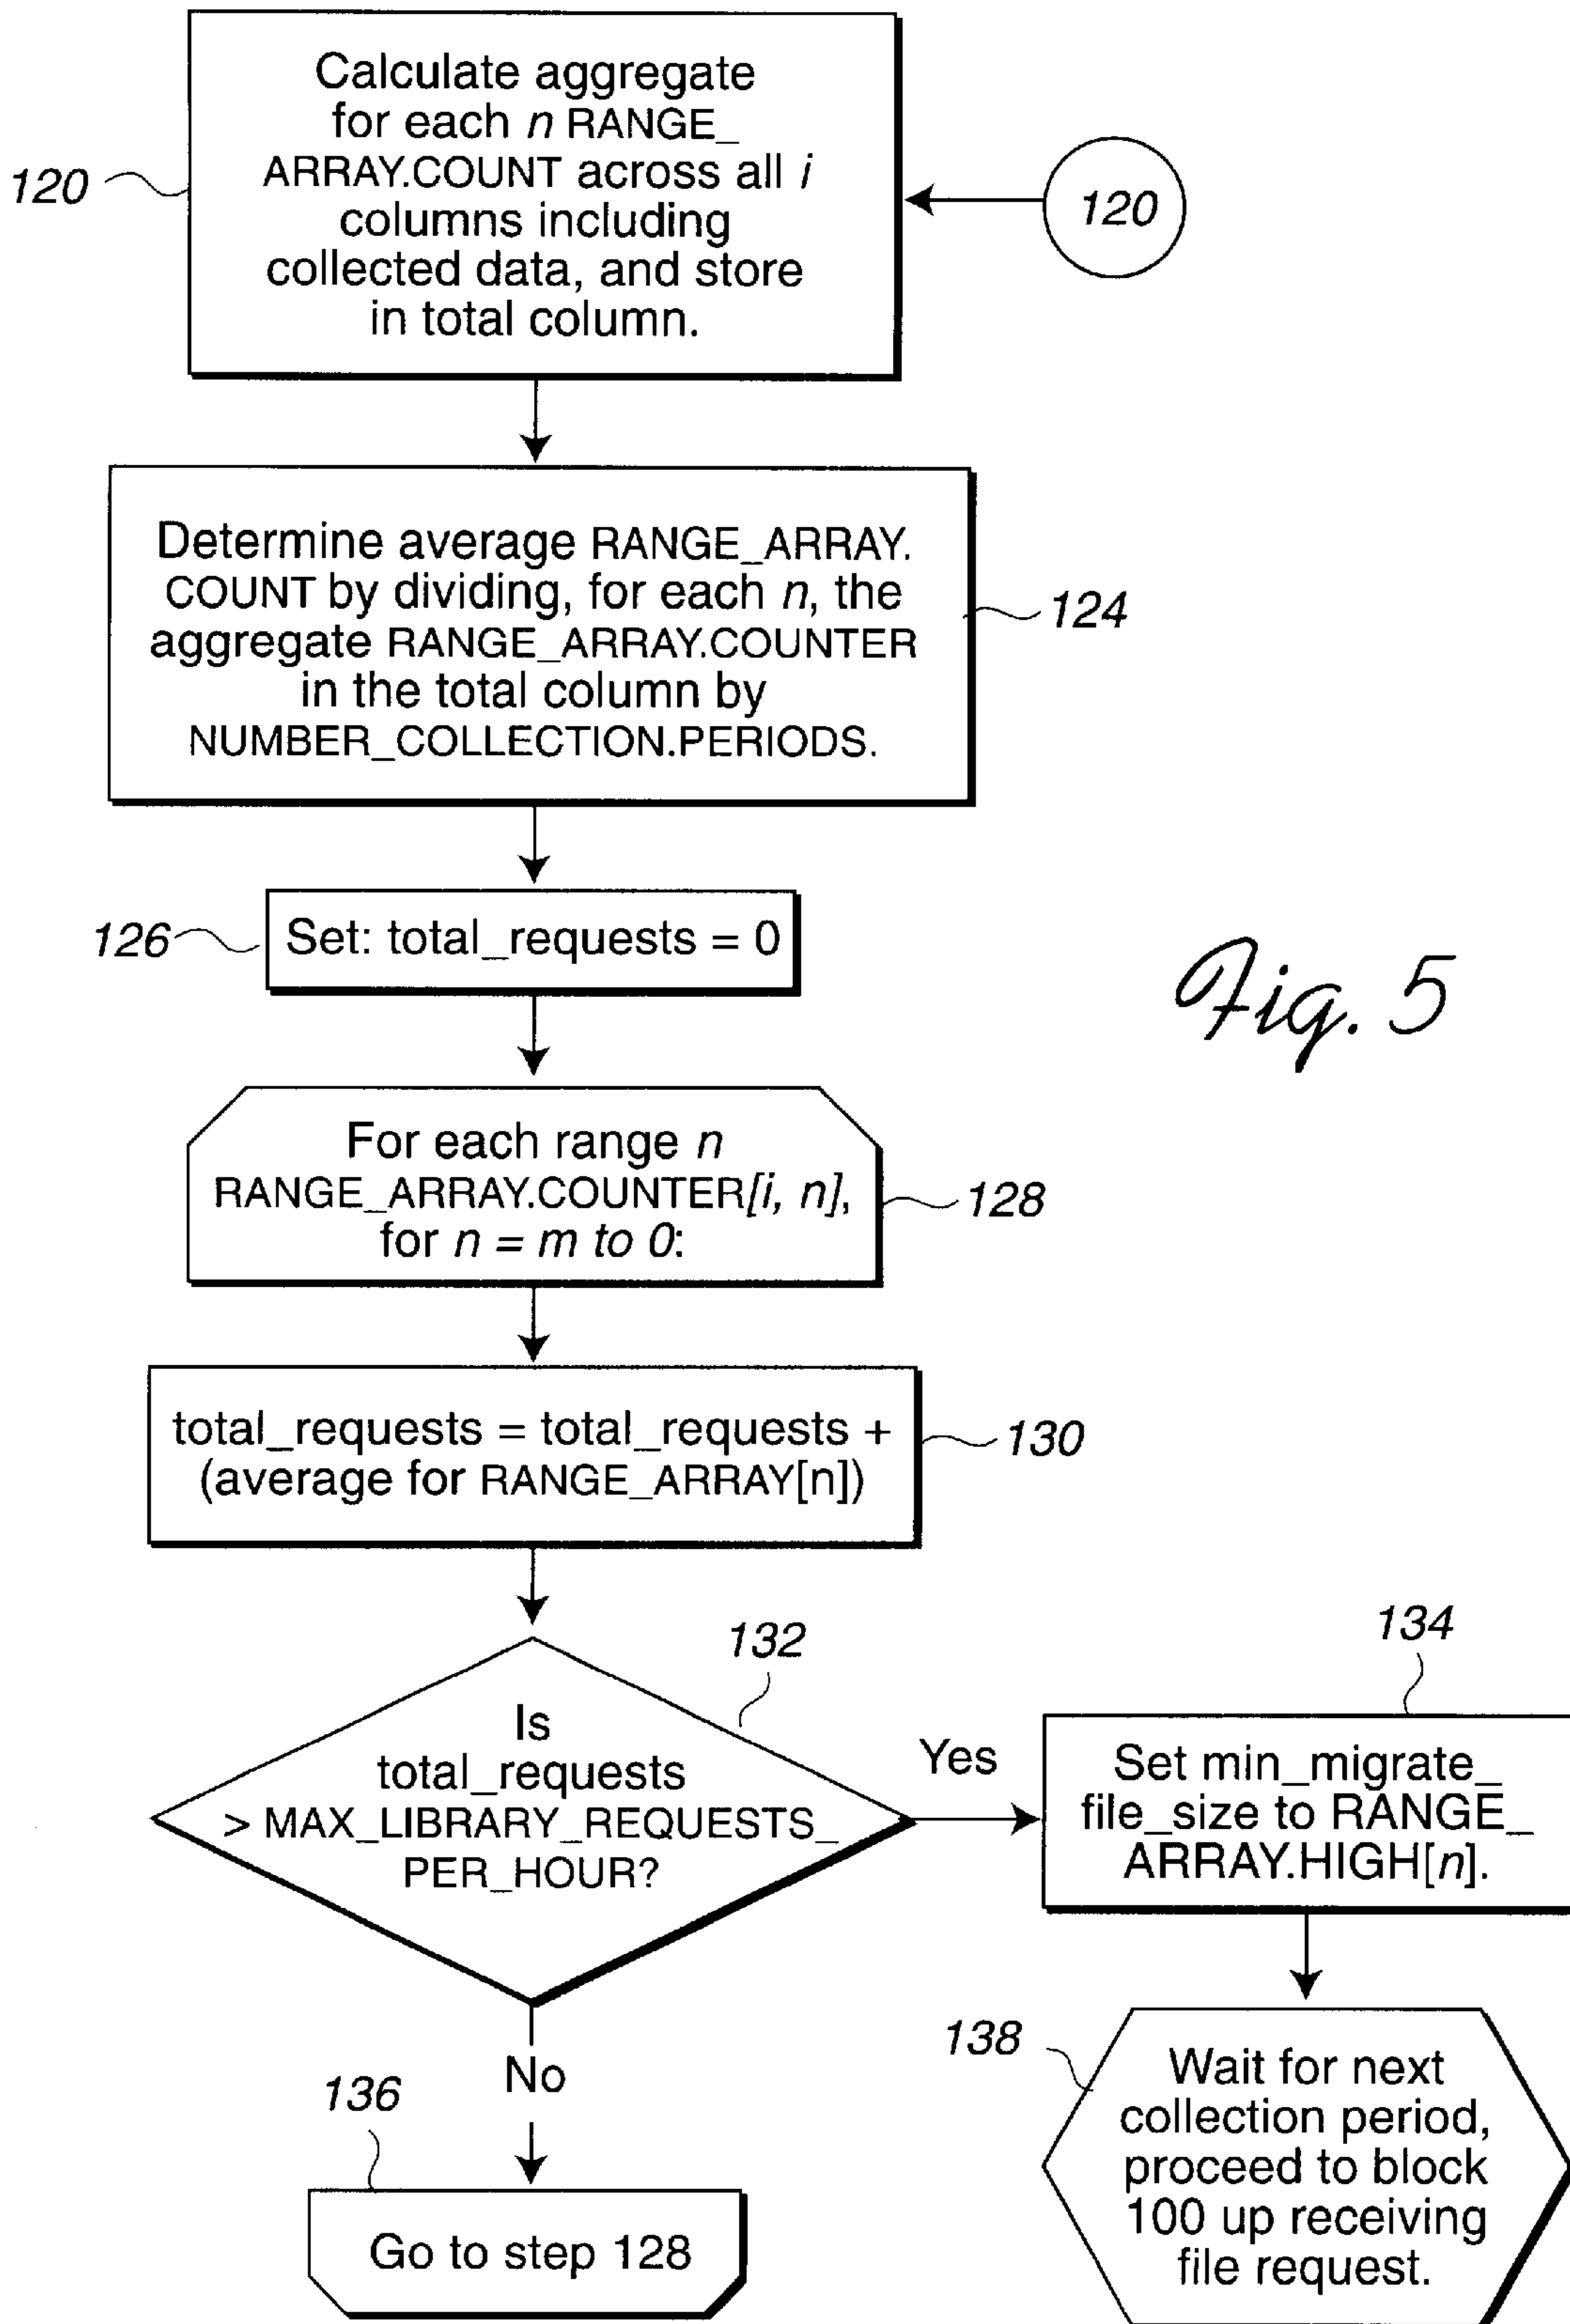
120

Calculate aggregate for each $n$ RANGE\_ARRAY.COUNT across all $i$ columns including collected data, and store in total column.

120

Determine average RANGE\_ARRAY.COUNT by dividing, for each $n$, the aggregate RANGE\_ARRAY.COUNTER in the total column by NUMBER\_COLLECTION.PERIODS.

124

126

Set: total\_requests = 0

Fig. 5

For each range $n$ RANGE\_ARRAY.COUNTER$[i, n]$, for $n = m$ to $0$:

128

total\_requests = total\_requests + (average for RANGE\_ARRAY[n])

130

132

Is total\_requests > MAX\_LIBRARY\_REQUESTS\_PER\_HOUR?

Yes

134

Set min\_migrate\_file\_size to RANGE\_ARRAY.HIGH[$n$].

No

136

Go to step 128

138

Wait for next collection period, proceed to block 100 up receiving file request.